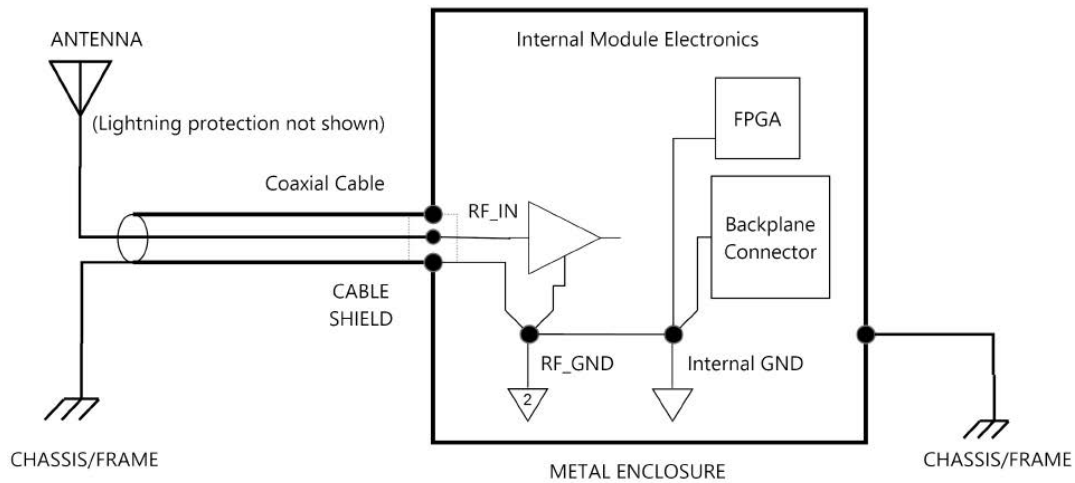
ANTENNA

(Lightning protection not shown)

Coaxial Cable

CABLE SHIELD

CHASSIS/FRAME

Internal Module Electronics

FPGA

RF_IN

Backplane Connector

RF_GND

2

Internal GND

METAL ENCLOSURE

CHASSIS/FRAME